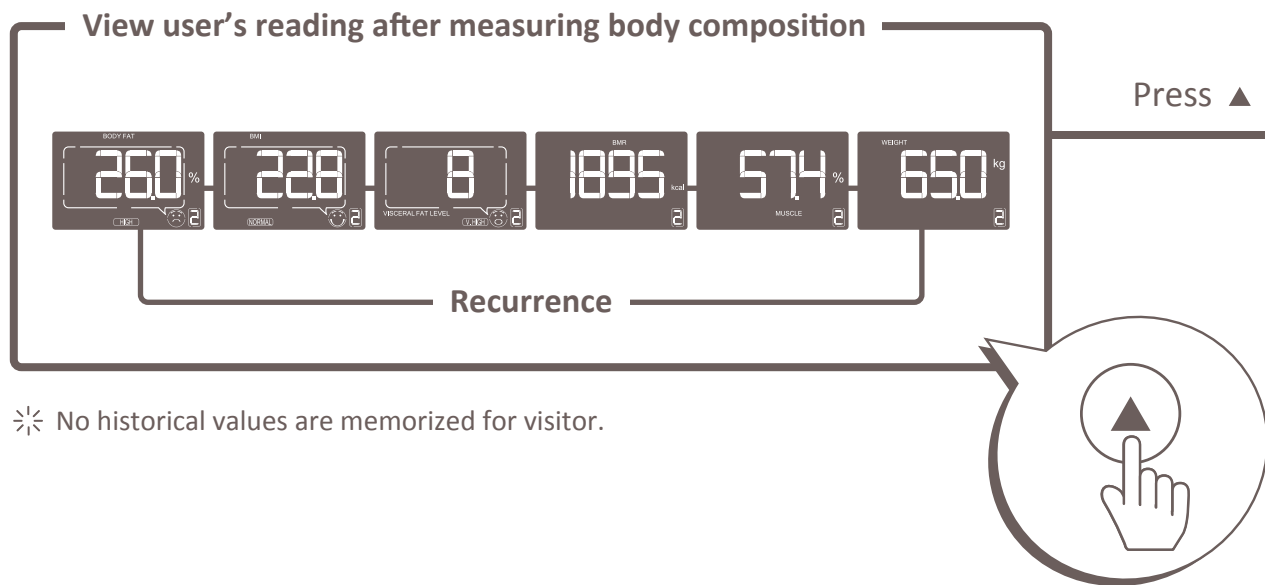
View user's reading after measuring body composition

Press ▲

BODY FAT
26.0 %
HIGH
2

BMI
22.8
NORMAL
2

8
VISCERAL FAT LEVEL
V.HIGH
2

BMR
1895 kcal
2

57.4 %
MUSCLE
2

WEIGHT
65.0 kg
2

Recurrence

No historical values are memorized for visitor.